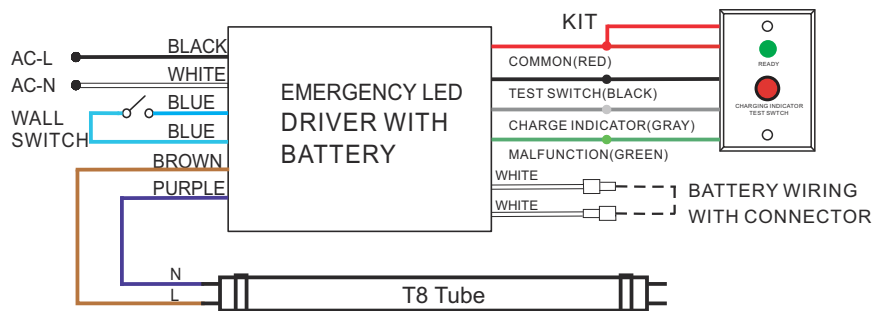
KIT

AC-L
AC-N
WALL SWITCH

BLACK
WHITE
BLUE
BLUE
BROWN
PURPLE

EMERGENCY LED DRIVER WITH BATTERY

COMMON(RED)
TEST SWITCH(BLACK)
CHARGE INDICATOR(GRAY)
MALFUNCTION(GREEN)
WHITE
WHITE

READY
CHARGING INDICATOR TEST SWITCH

BATTERY WIRING WITH CONNECTOR

N
L
T8 Tube